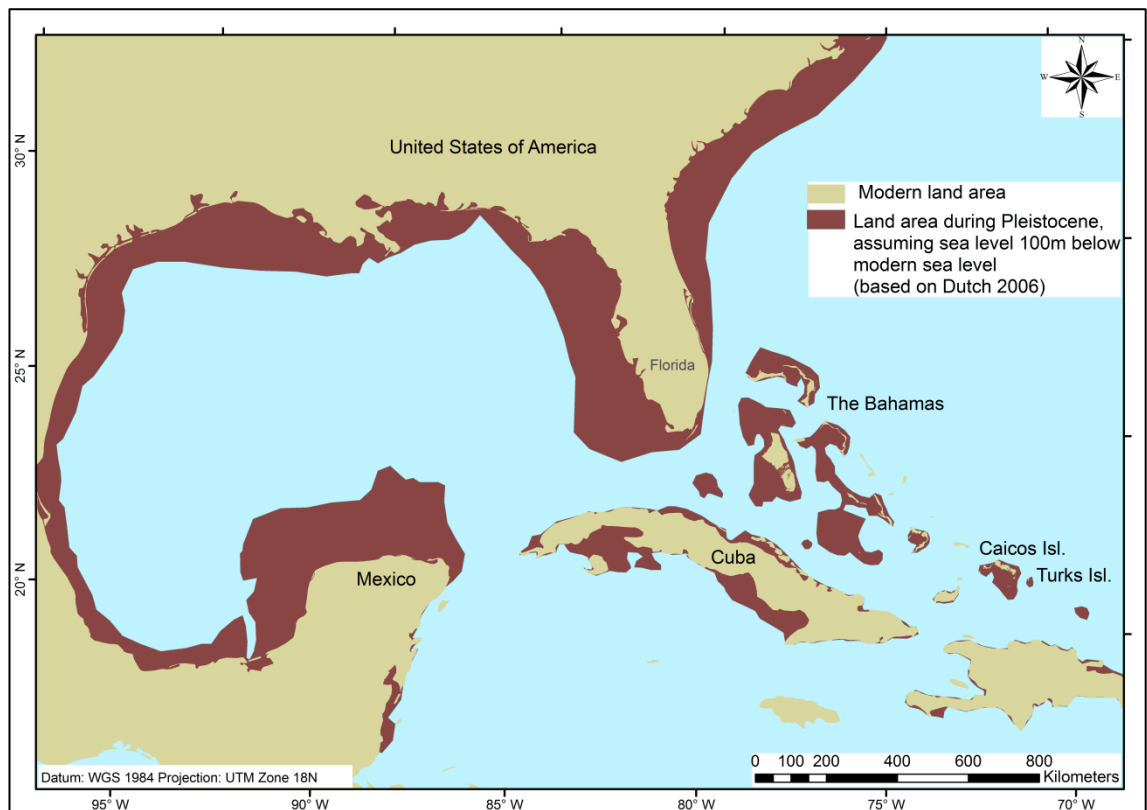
N
W E
S

30° N

25° N

20° N

United States of America

Modern land area

Land area during Pleistocene, assuming sea level 100m below modern sea level (based on Dutch 2006)

Florida

The Bahamas

Mexico

Cuba

Caicos Isl.

Turks Isl.

Datum: WGS 1984 Projection: UTM Zone 18N

0 100 200 400 600 800
Kilometers

95° W 90° W 85° W 80° W 75° W 70° W